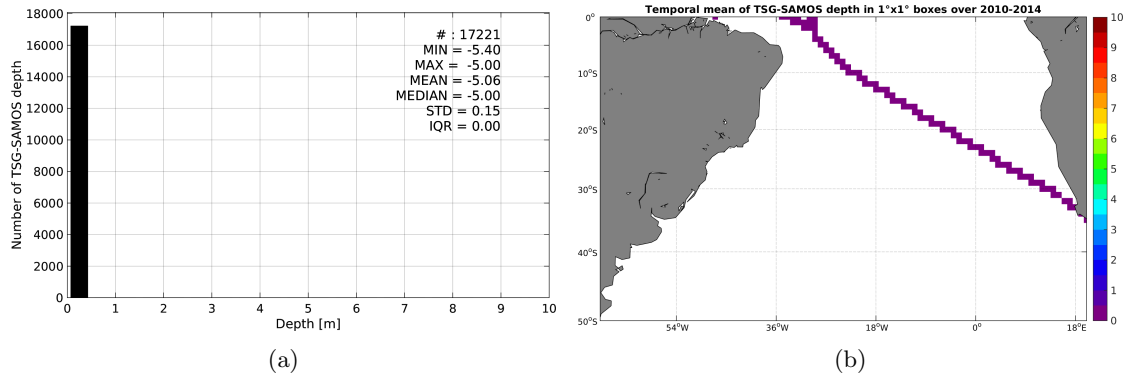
18000
16000
14000
12000
10000
8000
6000
4000
2000
0
Number of TSG-SAMOS depth
# : 17221
MIN = -5.40
MAX = -5.00
MEAN = -5.06
MEDIAN = -5.00
STD = 0.15
IQR = 0.00
0 1 2 3 4 5 6 7 8 9 10
Depth [m]
(a)

Temporal mean of TSG-SAMOS depth in 1°x1° boxes over 2010-2014
0°
10°S
20°S
30°S
40°S
50°S
54°W 36°W 18°W 0° 18°E
10
9
8
7
6
5
4
3
2
1
0
(b)